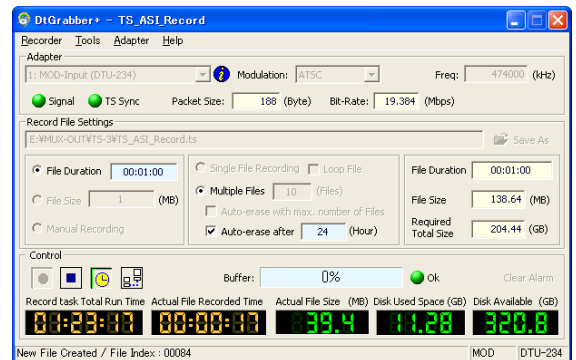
DtGrabber+ - TS_ASI_Record

Recorder Tools Adapter Help

Adapter

1: MOD-Input (DTU-234)

Modulation: ATSC

Freq: 474000 (kHz)

Signal TS Sync

Packet Size: 188 (Byte)

Bit-Rate: 19.384 (Mbps)

Record File Settings

E:¥MUX-OUT¥TS-3¥TS_ASI_Record.ts

Save As

File Duration 00:01:00

File Size 1 (MB)

Manual Recording

Single File Recording

Loop File

Multiple Files 10 (Files)

Auto-erase with max. number of Files

Auto-erase after 24 (Hour)

File Duration 00:01:00

File Size 138.64 (MB)

Required Total Size 204.44 (GB)

Control

Buffer: 0%

Ok

Clear Alarm

Record task Total Run Time

Actual File Recorded Time

Actual File Size (MB)

Disk Used Space (GB)

Disk Available (GB)

01:23:17

00:00:17

39.4

11.28

320.8

New File Created / File Index : 00084

MOD

DTU-234